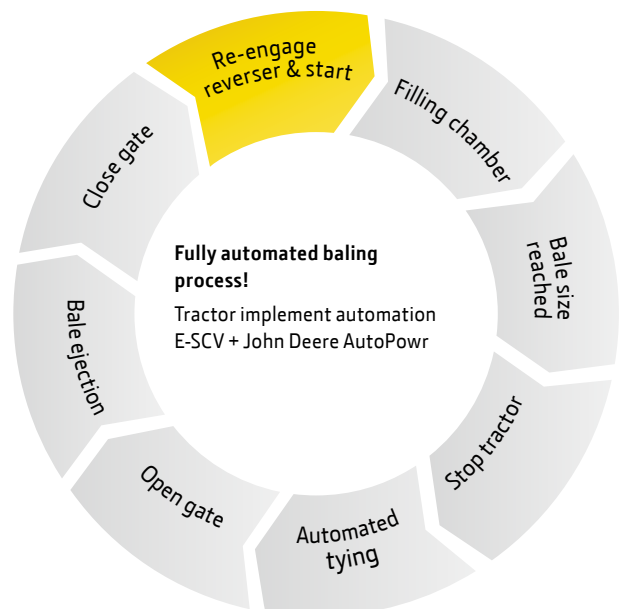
Re-engage reverser & start

Filling chamber

Bale size reached

Stop tractor

Automated tying

Open gate

Bale ejection

Close gate

**Fully automated baling process!**

Tractor implement automation E-SCV + John Deere AutoPowr